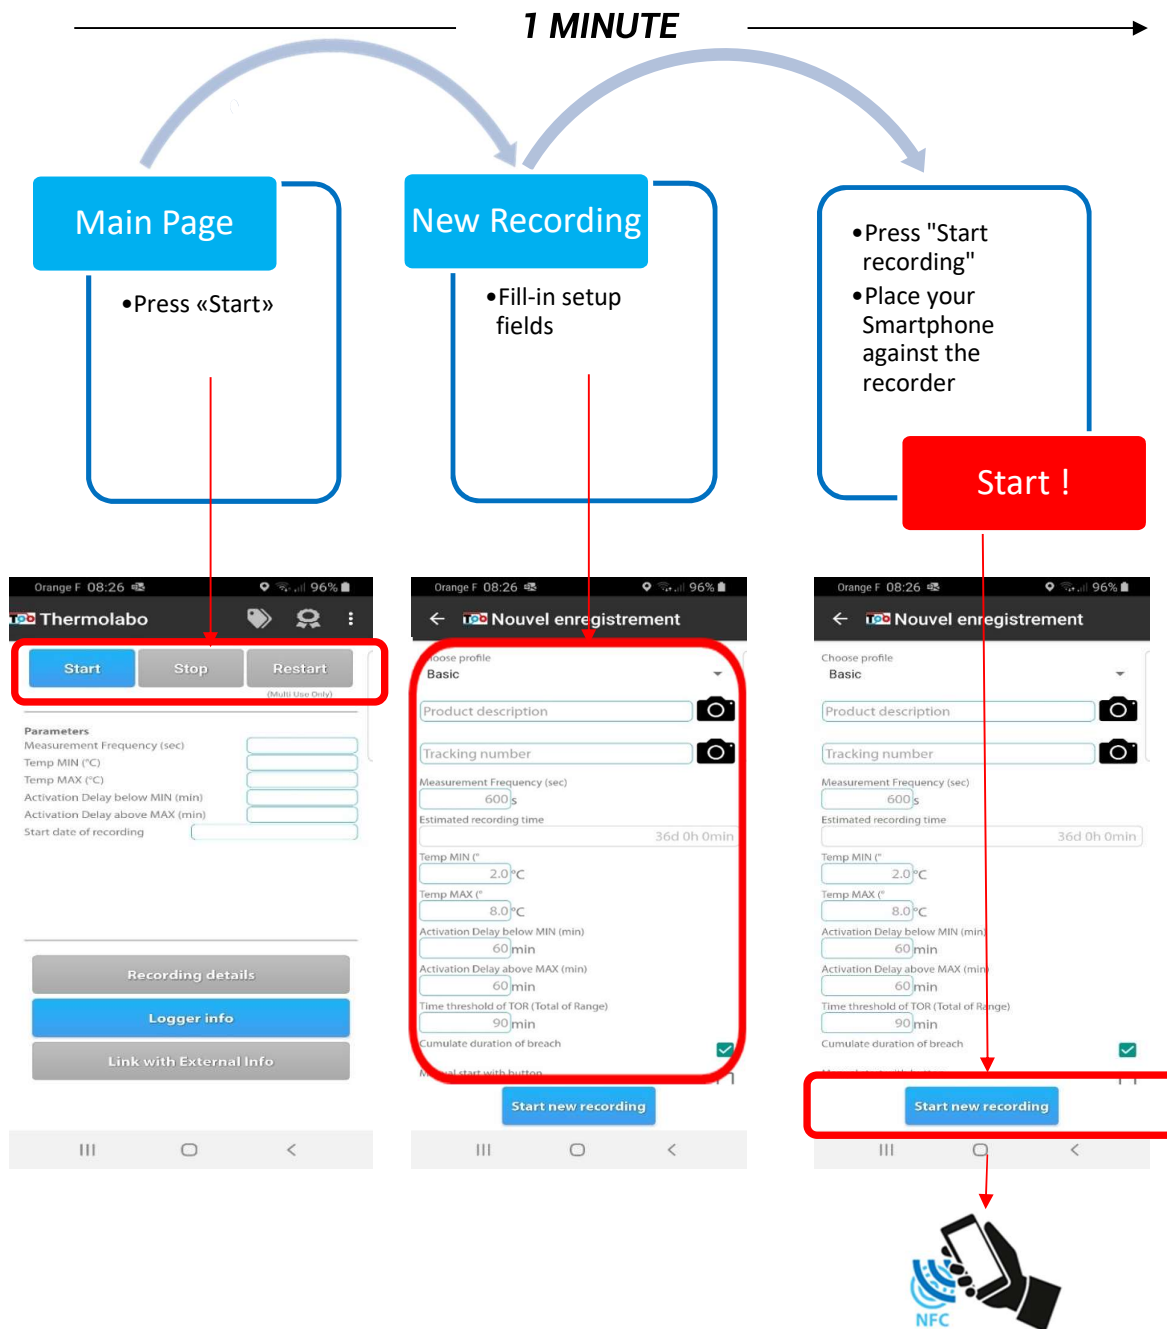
1 MINUTE

Main Page

•Press «Start»

New Recording

•Fill-in setup fields

•Press "Start recording"
•Place your Smartphone against the recorder

Start !

Orange F 08:26 96%
Thermolabo
Start Stop Restart
(Multi Use Only)
Parameters
Measurement Frequency (sec)
Temp MIN (°C)
Temp MAX (°C)
Activation Delay below MIN (min)
Activation Delay above MAX (min)
Start date of recording
Recording details
Logger info
Link with External Info

Orange F 08:26 96%
Nouvel enregistrement
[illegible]oose profile
Basic
Product description
Tracking number
Measurement Frequency (sec)
600 s
Estimated recording time
36d 0h 0min
Temp MIN (°
2.0 °C
Temp MAX (°
8.0 °C
Activation Delay below MIN (min)
60 min
Activation Delay above MAX (min)
60 min
Time threshold of TOR (Total of Range)
90 min
Cumulate duration of breach
M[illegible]al start with button
Start new recording

Orange F 08:26 96%
Nouvel enregistrement
Choose profile
Basic
Product description
Tracking number
Measurement Frequency (sec)
600 s
Estimated recording time
36d 0h 0min
Temp MIN (°
2.0 °C
Temp MAX (°
8.0 °C
Activation Delay below MIN (min)
60 min
Activation Delay above MAX (min)
60 min
Time threshold of TOR (Total of Range)
90 min
Cumulate duration of breach
Start new recording

NFC